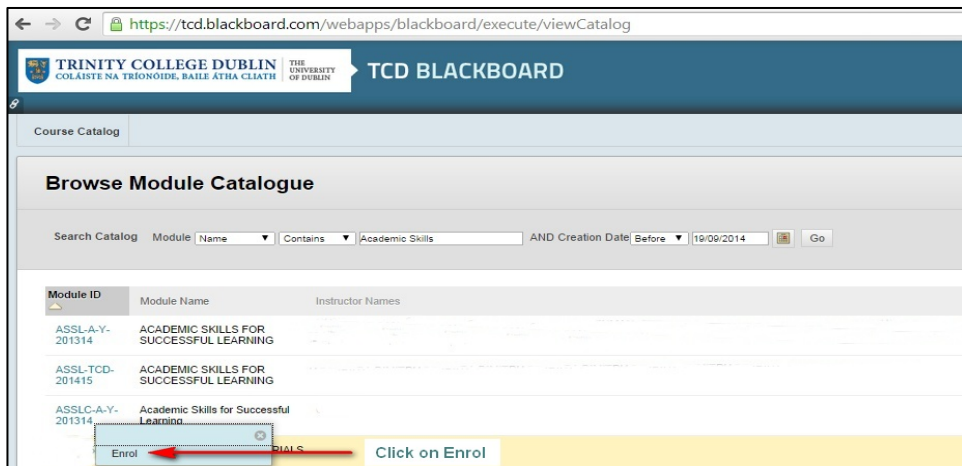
https://tcd.blackboard.com/webapps/blackboard/execute/viewCatalog

TRINITY COLLEGE DUBLIN
COLÁISTE NA TRÍONÓIDE, BAILE ÁTHA CLIATH
THE UNIVERSITY OF DUBLIN

TCD BLACKBOARD

Course Catalog

Browse Module Catalogue

Search Catalog Module Name Contains Academic Skills AND Creation Date Before 19/09/2014 Go

| Module ID | Module Name | Instructor Names |
|---|---|---|
| ASSL-A-Y-201314 | ACADEMIC SKILLS FOR SUCCESSFUL LEARNING | |
| ASSL-TCD-201415 | ACADEMIC SKILLS FOR SUCCESSFUL LEARNING | |
| ASSLC-A-Y-201314 | Academic Skills for Successful Learning | |
| | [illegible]RIALS | |

Enrol

Click on Enrol